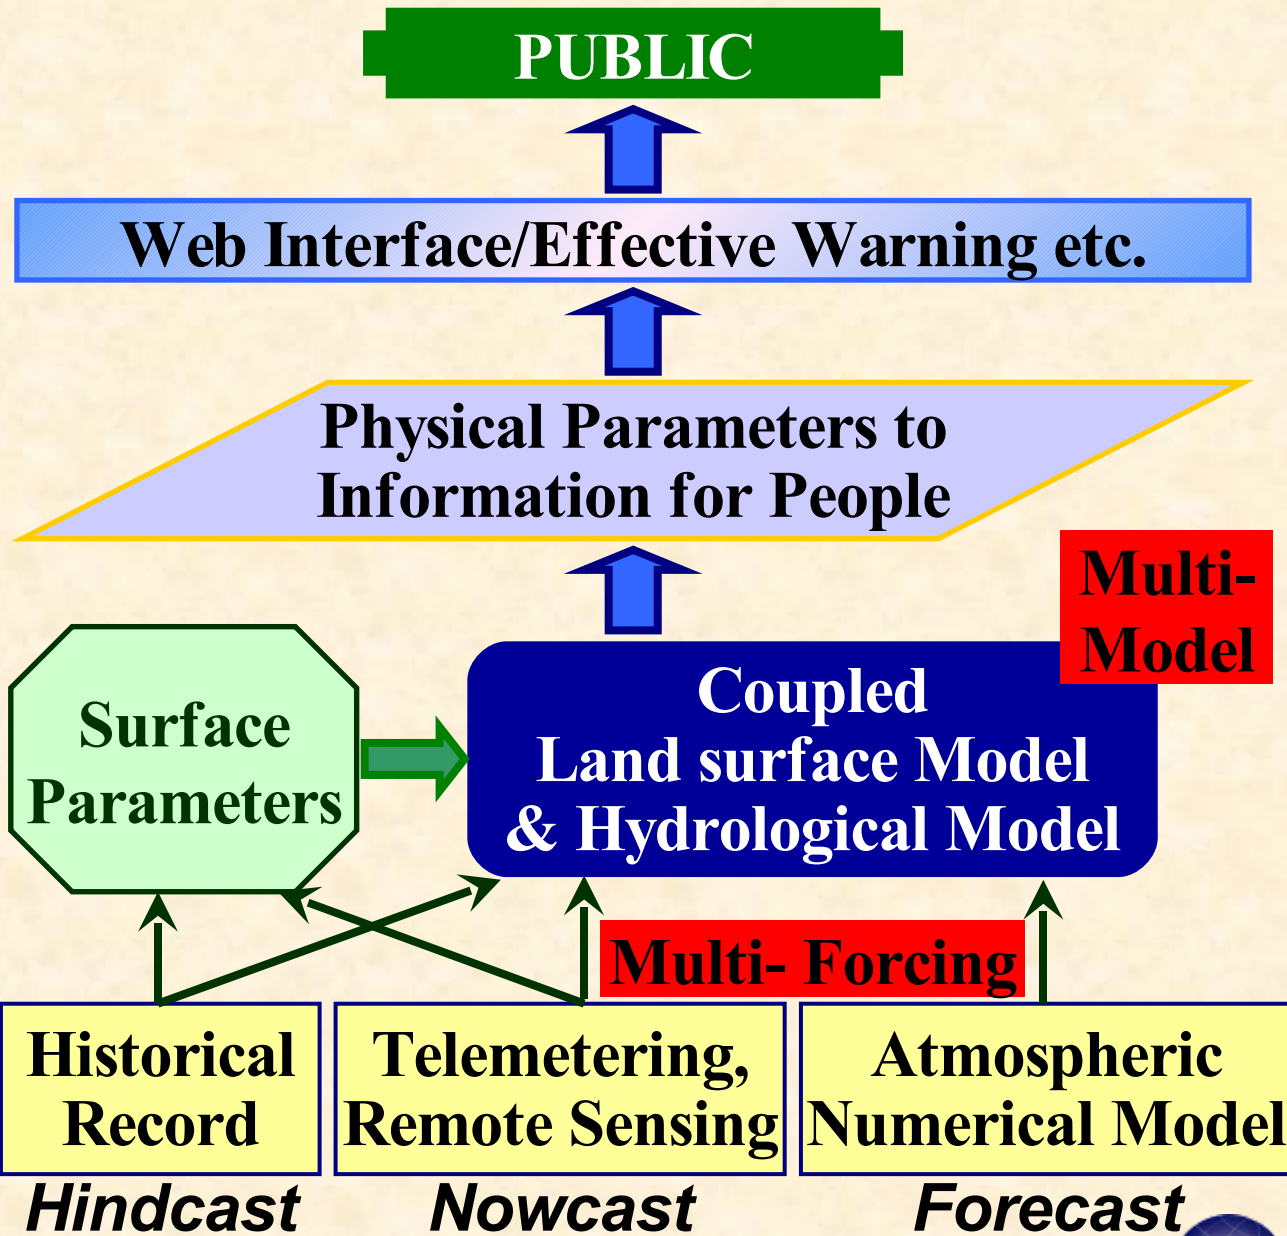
PUBLIC

Web Interface/Effective Warning etc.

Physical Parameters to Information for People

Multi-Model

Surface Parameters

Coupled Land surface Model & Hydrological Model

Multi- Forcing

Historical Record

Telemetering, Remote Sensing

Atmospheric Numerical Model

Hindcast

Nowcast

Forecast